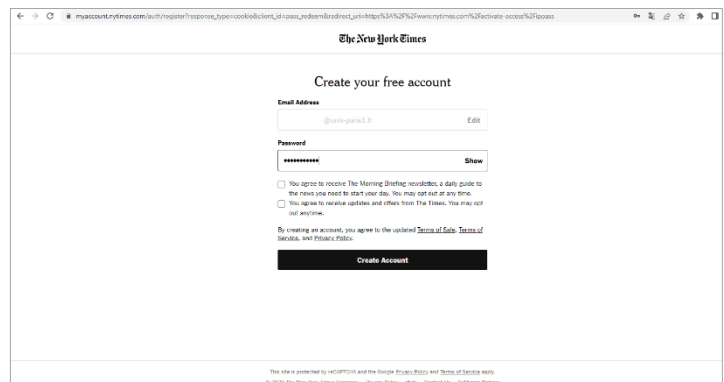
myaccount.nytimes.com/auth/register?response_type=cookie&client_id=pass_redeem&redirect_uri=https%3A%2F%2Fwww.nytimes.com%2Factivate-access%2Fippass

The New York Times

Create your free account

Email Address

@univ-paris1.fr

Edit

Password

••••••••••••

Show

You agree to receive The Morning Briefing newsletter, a daily guide to the news you need to start your day. You may opt out at any time.

You agree to receive updates and offers from The Times. You may opt out anytime.

By creating an account, you agree to the updated Terms of Sale, Terms of Service, and Privacy Policy.

Create Account

This site is protected by reCAPTCHA and the Google Privacy Policy and Terms of Service apply.

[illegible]